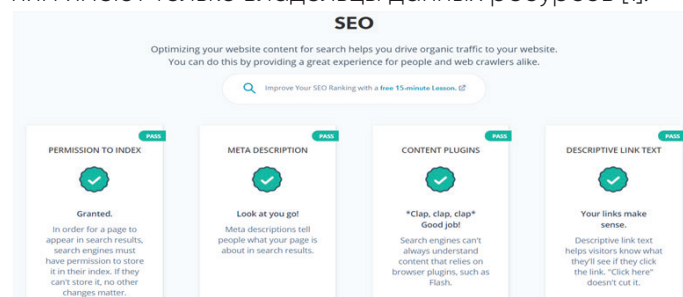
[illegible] только владельцы данных ресурсов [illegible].

SEO

Optimizing your website content for search helps you drive organic traffic to your website. You can do this by providing a great experience for people and web crawlers alike.

Improve Your SEO Ranking with a free 15-minute Lesson.

PASS
PERMISSION TO INDEX
Granted.
In order for a page to appear in search results, search engines must have permission to store it in their index. If they can't store it, no other changes matter.

PASS
META DESCRIPTION
Look at you go!
Meta descriptions tell people what your page is about in search results.

PASS
CONTENT PLUGINS
*Clap, clap, clap* Good job!
Search engines can't always understand content that relies on browser plugins, such as Flash.

PASS
DESCRIPTIVE LINK TEXT
Your links make sense.
Descriptive link text helps visitors know what they'll see if they click the link. "Click here" doesn't cut it.